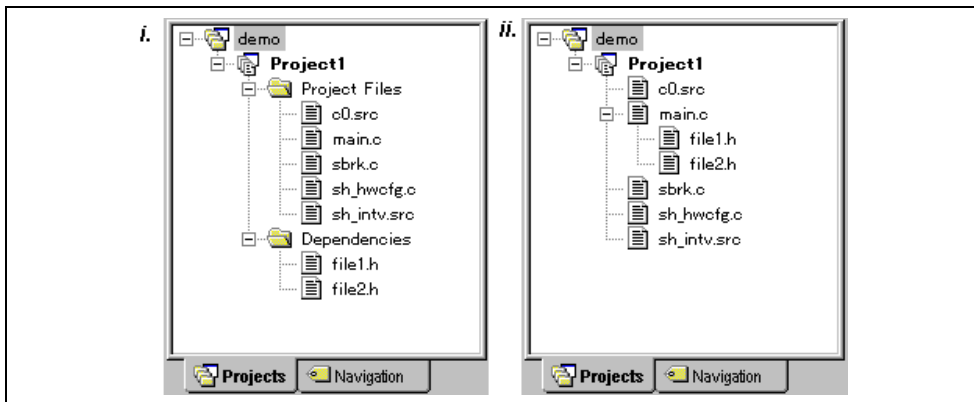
i.

demo
Project1
Project Files
c0.src
main.c
sbrk.c
sh_hwcfg.c
sh_intv.src
Dependencies
file1.h
file2.h

Projects | Navigation

ii.

demo
Project1
c0.src
main.c
file1.h
file2.h
sbrk.c
sh_hwcfg.c
sh_intv.src

Projects | Navigation